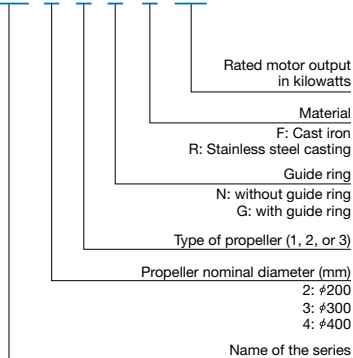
Rated motor output in kilowatts

Material
F: Cast iron
R: Stainless steel casting

Guide ring
N: without guide ring
G: with guide ring

Type of propeller (1, 2, or 3)

Propeller nominal diameter (mm)
2: $\phi$200
3: $\phi$300
4: $\phi$400

Name of the series